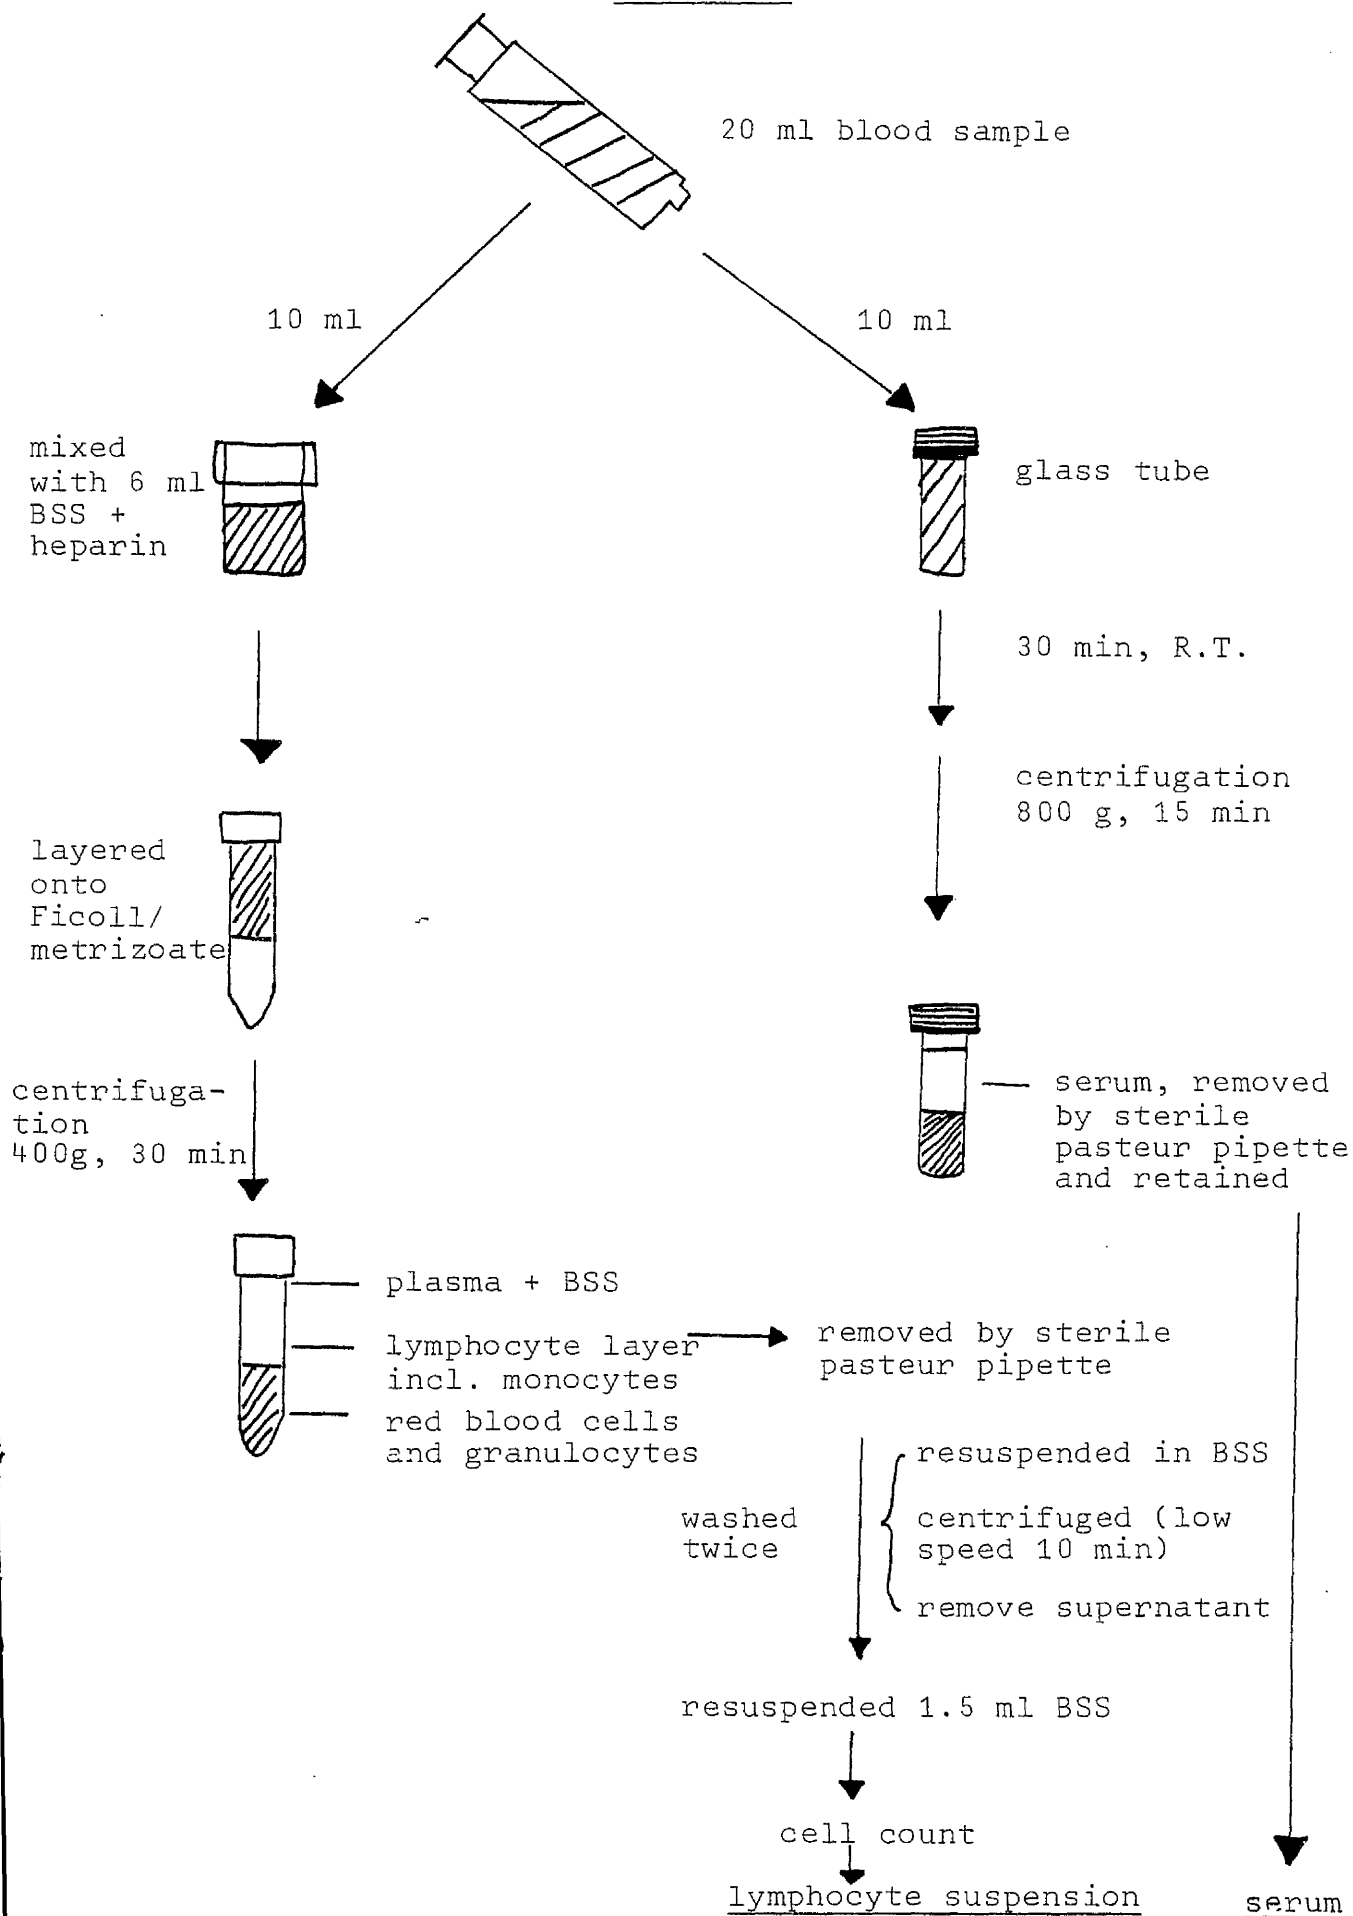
20 ml blood sample

10 ml

10 ml

mixed with 6 ml BSS + heparin

glass tube

30 min, R.T.

centrifugation 800 g, 15 min

layered onto Ficoll/ metrizoate

centrifugation 400g, 30 min

serum, removed by sterile pasteur pipette and retained

plasma + BSS

lymphocyte layer incl. monocytes

removed by sterile pasteur pipette

red blood cells and granulocytes

washed twice

resuspended in BSS

centrifuged (low speed 10 min)

remove supernatant

resuspended 1.5 ml BSS

cell count

lymphocyte suspension

serum